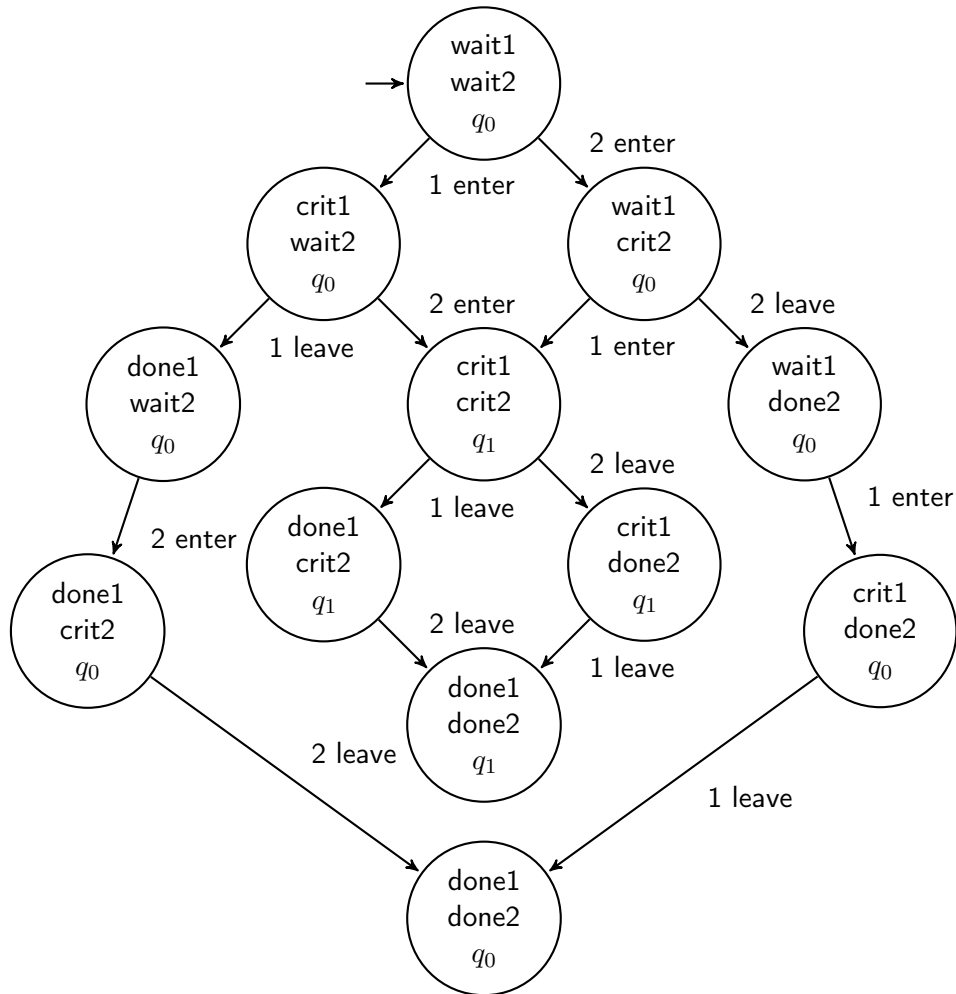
wait1
wait2
$q_0$

2 enter

1 enter

crit1
wait2
$q_0$

wait1
crit2
$q_0$

2 enter

2 leave

1 leave

1 enter

done1
wait2
$q_0$

crit1
crit2
$q_1$

wait1
done2
$q_0$

2 leave

1 leave

1 enter

2 enter

done1
crit2
$q_1$

crit1
done2
$q_1$

done1
crit2
$q_0$

2 leave

crit1
done2
$q_0$

1 leave

done1
done2
$q_1$

2 leave

1 leave

done1
done2
$q_0$